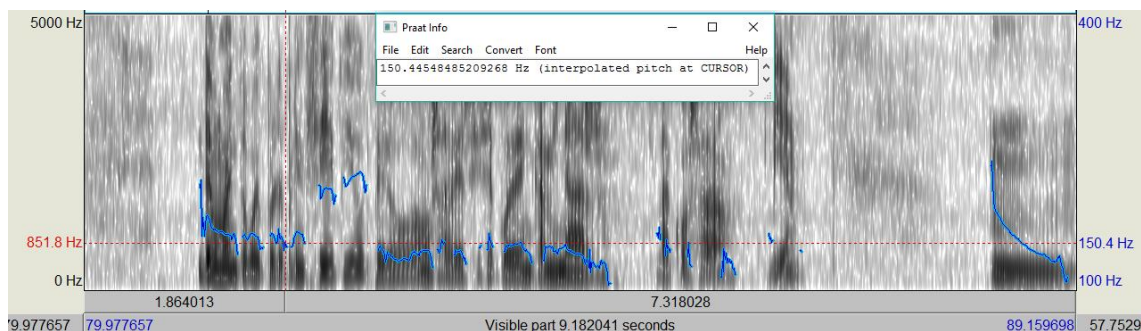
5000 Hz
851.8 Hz
0 Hz
Praat Info
File Edit Search Convert Font Help
150.44548485209268 Hz (interpolated pitch at CURSOR)
400 Hz
150.4 Hz
100 Hz
1.864013
7.318028
79.977657 79.977657
Visible part 9.182041 seconds
89.159698 57.7529